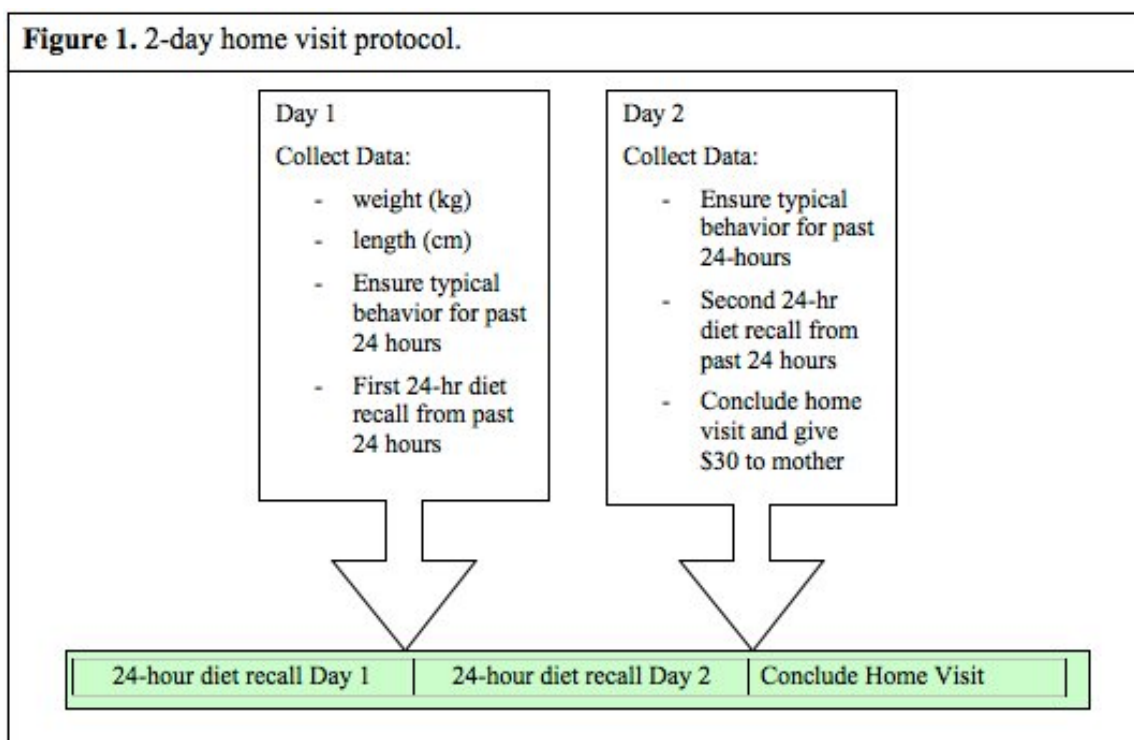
**Figure 1.** 2-day home visit protocol.

Day 1

Collect Data:

- weight (kg)
- length (cm)
- Ensure typical behavior for past 24 hours
- First 24-hr diet recall from past 24 hours

Day 2

Collect Data:

- Ensure typical behavior for past 24-hours
- Second 24-hr diet recall from past 24 hours
- Conclude home visit and give \$30 to mother

| 24-hour diet recall Day 1 | 24-hour diet recall Day 2 | Conclude Home Visit |
|---|---|---|